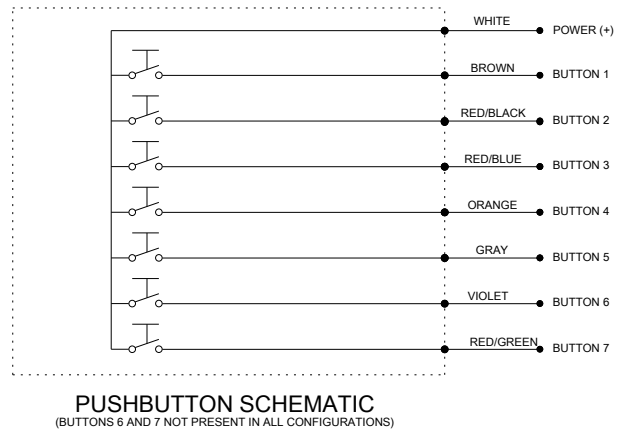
WHITE
POWER (+)
BROWN
BUTTON 1
RED/BLACK
BUTTON 2
RED/BLUE
BUTTON 3
ORANGE
BUTTON 4
GRAY
BUTTON 5
VIOLET
BUTTON 6
RED/GREEN
BUTTON 7

PUSHBUTTON SCHEMATIC
(BUTTONS 6 AND 7 NOT PRESENT IN ALL CONFIGURATIONS)